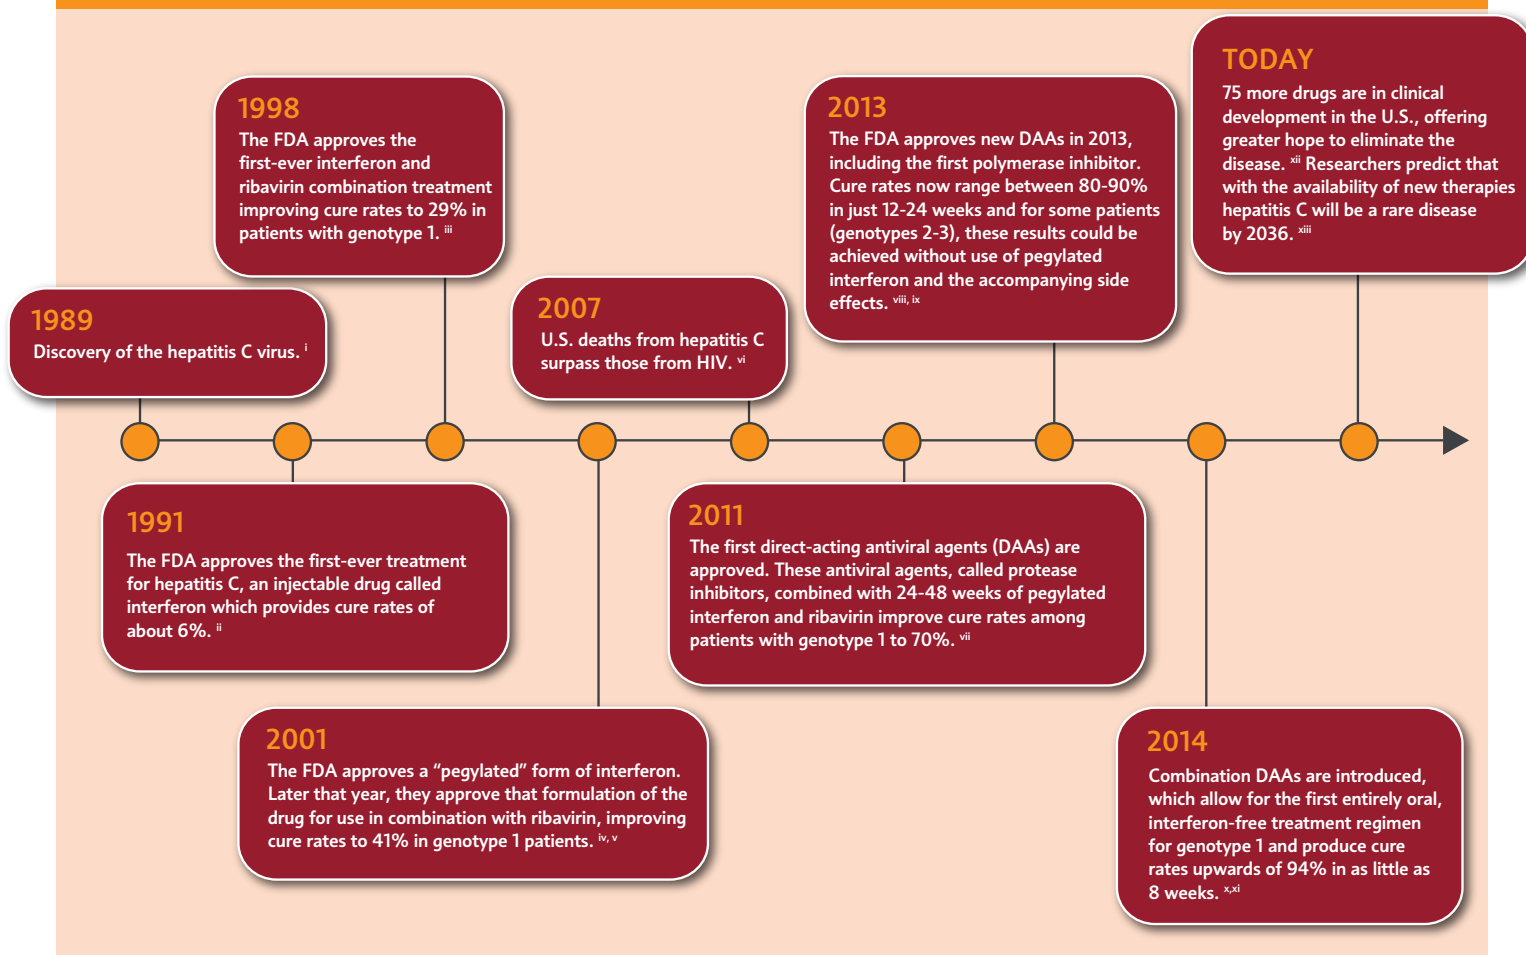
1989
Discovery of the hepatitis C virus. $^{i}$

1991
The FDA approves the first-ever treatment for hepatitis C, an injectable drug called interferon which provides cure rates of about 6%. $^{ii}$

1998
The FDA approves the first-ever interferon and ribavirin combination treatment improving cure rates to 29% in patients with genotype 1. $^{iii}$

2001
The FDA approves a "pegylated" form of interferon. Later that year, they approve that formulation of the drug for use in combination with ribavirin, improving cure rates to 41% in genotype 1 patients. $^{iv, v}$

2007
U.S. deaths from hepatitis C surpass those from HIV. $^{vi}$

2011
The first direct-acting antiviral agents (DAAs) are approved. These antiviral agents, called protease inhibitors, combined with 24-48 weeks of pegylated interferon and ribavirin improve cure rates among patients with genotype 1 to 70%. $^{vii}$

2013
The FDA approves new DAAs in 2013, including the first polymerase inhibitor. Cure rates now range between 80-90% in just 12-24 weeks and for some patients (genotypes 2-3), these results could be achieved without use of pegylated interferon and the accompanying side effects. $^{viii, ix}$

2014
Combination DAAs are introduced, which allow for the first entirely oral, interferon-free treatment regimen for genotype 1 and produce cure rates upwards of 94% in as little as 8 weeks. $^{x,xi}$

TODAY
75 more drugs are in clinical development in the U.S., offering greater hope to eliminate the disease. $^{xii}$ Researchers predict that with the availability of new therapies hepatitis C will be a rare disease by 2036. $^{xiii}$